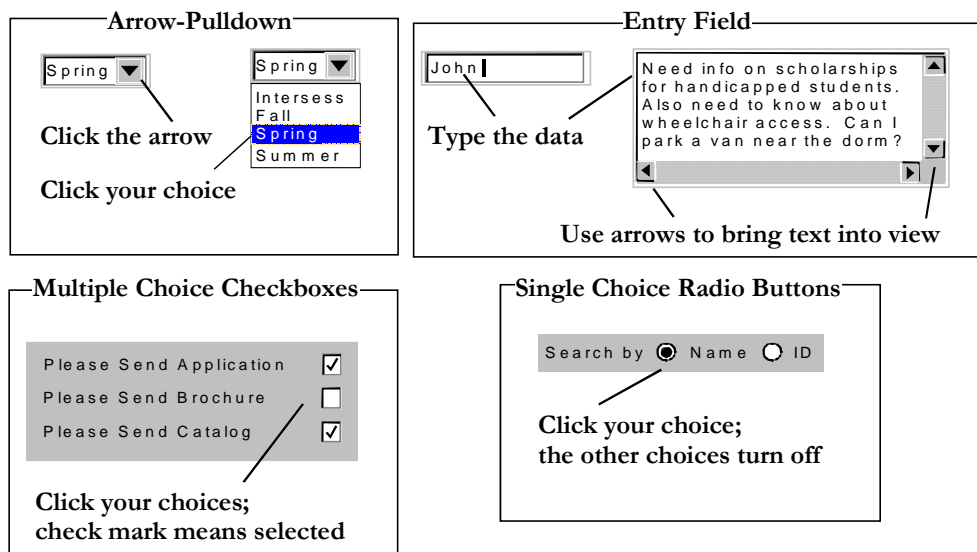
Arrow-Pulldown

Spring

Spring

Intersess
Fall
Spring
Summer

Click the arrow

Click your choice

Entry Field

John

Need info on scholarships for handicapped students. Also need to know about wheelchair access. Can I park a van near the dorm?

Type the data

Use arrows to bring text into view

Multiple Choice Checkboxes

Please Send Application ☑
Please Send Brochure ☐
Please Send Catalog ☑

Click your choices; check mark means selected

Single Choice Radio Buttons

Search by ◉ Name ○ ID

Click your choice; the other choices turn off